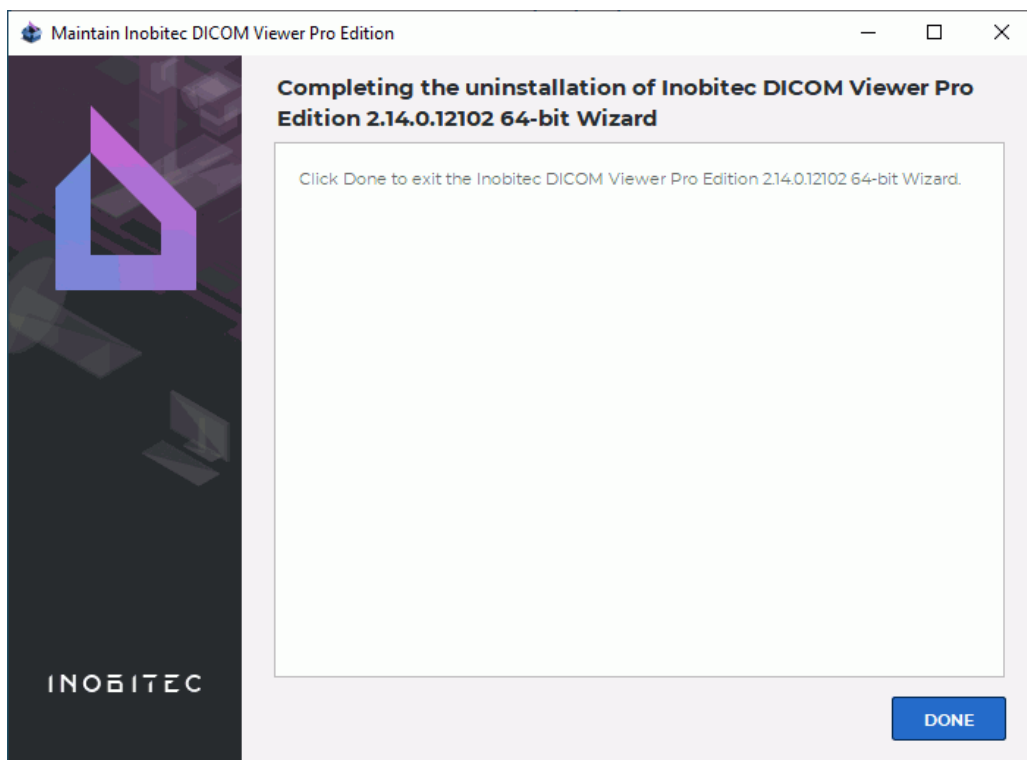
Maintain Inobitec DICOM Viewer Pro Edition

Completing the uninstallation of Inobitec DICOM Viewer Pro Edition 2.14.0.12102 64-bit Wizard

Click Done to exit the Inobitec DICOM Viewer Pro Edition 2.14.0.12102 64-bit Wizard.

INOBITEC

DONE